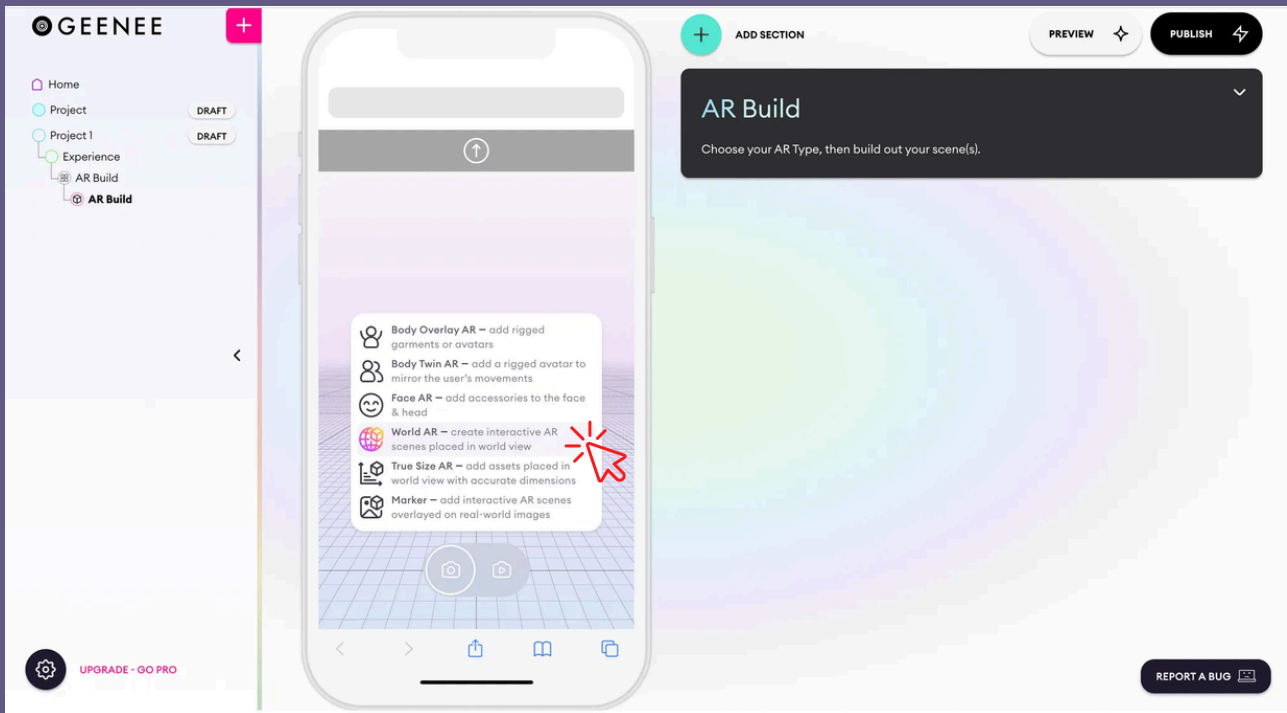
GEENEE

Home
Project DRAFT
Project 1 DRAFT
Experience
AR Build
AR Build

Body Overlay AR – add rigged garments or avatars
Body Twin AR – add a rigged avatar to mirror the user's movements
Face AR – add accessories to the face & head
World AR – create interactive AR scenes placed in world view
True Size AR – add assets placed in world view with accurate dimensions
Marker – add interactive AR scenes overlayed on real-world images

ADD SECTION
PREVIEW
PUBLISH

AR Build
Choose your AR Type, then build out your scene(s).

UPGRADE - GO PRO
REPORT A BUG